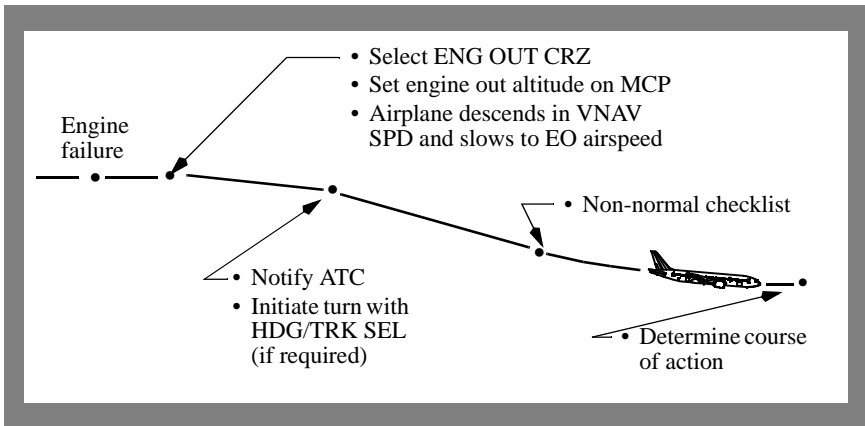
Engine failure

• Select ENG OUT CRZ
• Set engine out altitude on MCP
• Airplane descends in VNAV SPD and slows to EO airspeed

• Notify ATC
• Initiate turn with HDG/TRK SEL (if required)

• Non-normal checklist

• Determine course of action